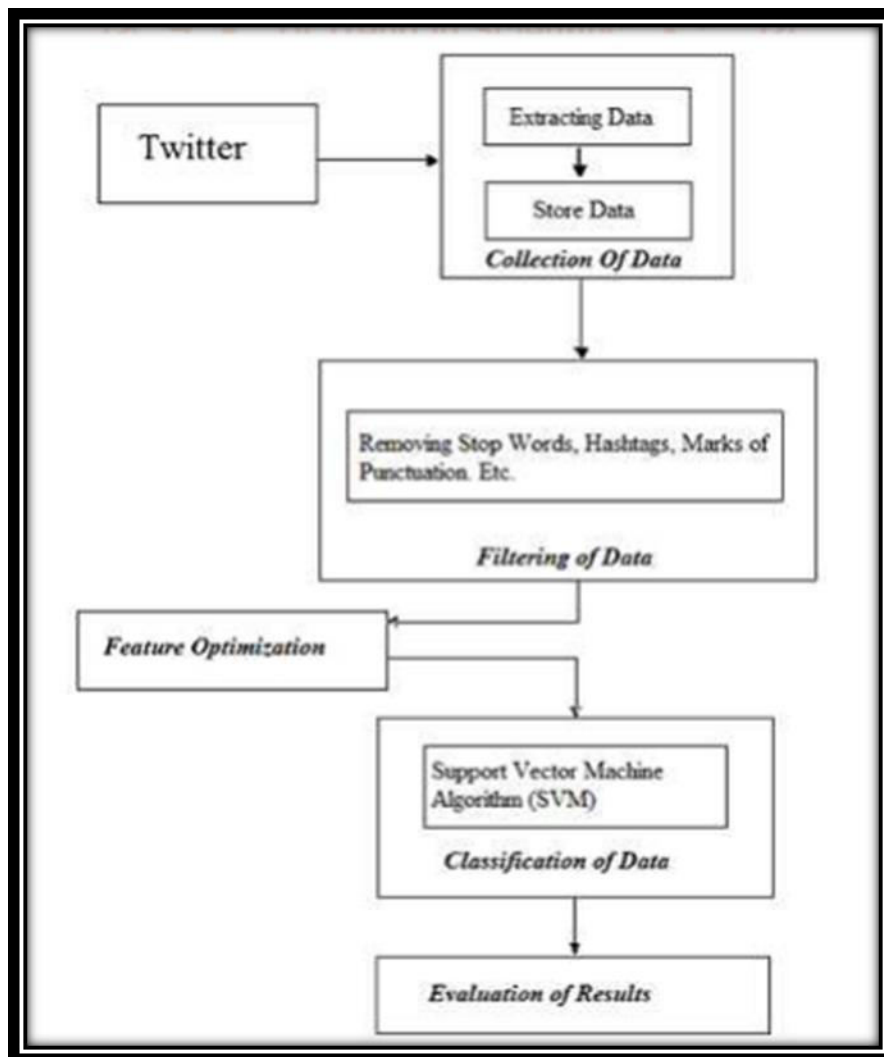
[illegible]

Twitter

Extracting Data

Store Data

Collection Of Data

Removing Stop Words, Hashtags, Marks of Punctuation. Etc.

Filtering of Data

Feature Optimization

Support Vector Machine Algorithm (SVM)

Classification of Data

Evaluation of Results